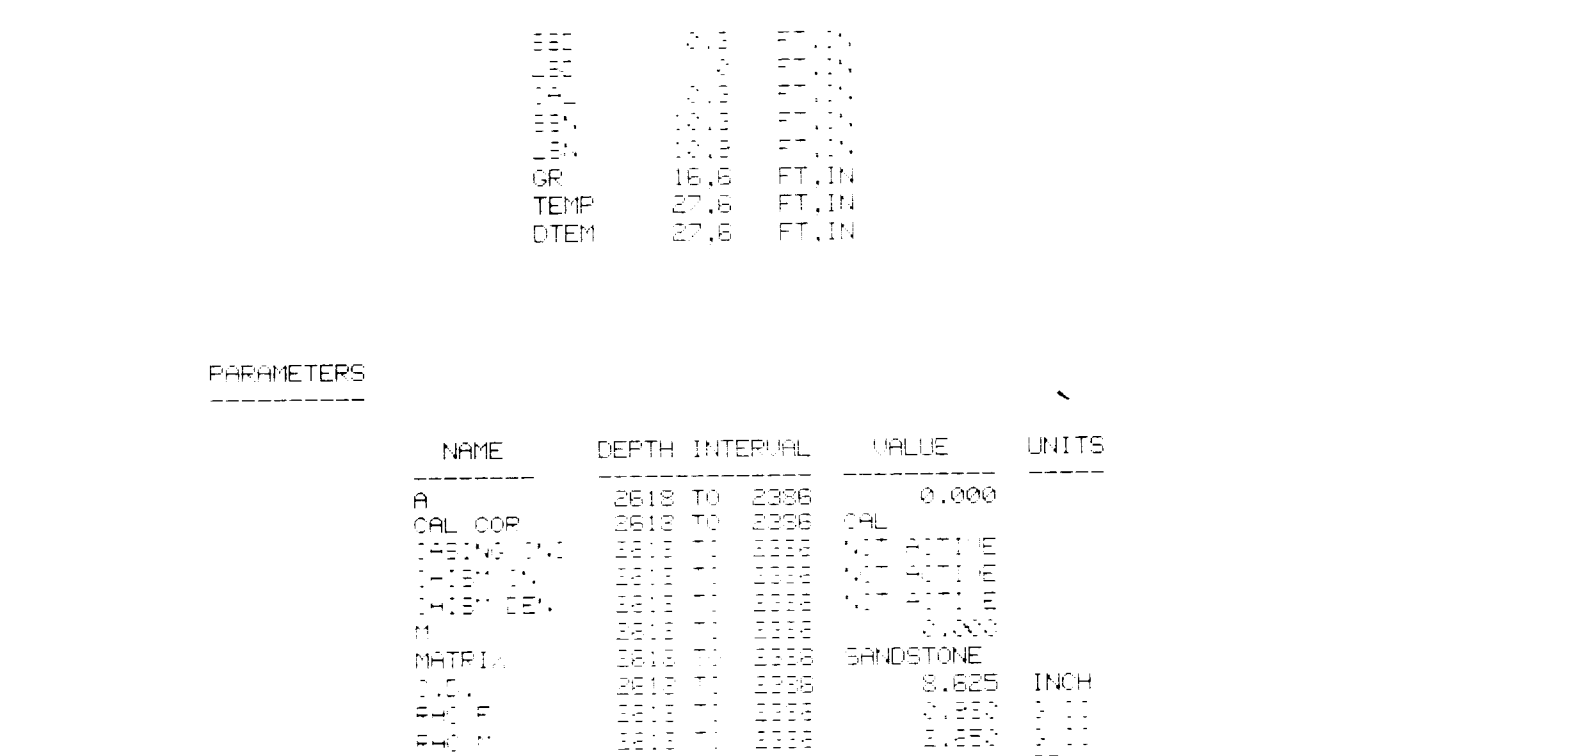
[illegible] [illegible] FT.IN
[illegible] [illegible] FT.IN
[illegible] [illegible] FT.IN
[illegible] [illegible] FT.IN
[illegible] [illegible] FT.IN
GR 16.6 FT.IN
TEMP 27.6 FT.IN
DTEM 27.6 FT.IN

PARAMETERS
----------

| NAME | DEPTH INTERVAL | VALUE | UNITS |
|---|---|---|---|
| A | 2618 TO 2386 | 0.000 | |
| CAL COR | 2618 TO 2386 | CAL | |
| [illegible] | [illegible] | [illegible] | |
| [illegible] | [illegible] | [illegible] | |
| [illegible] | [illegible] | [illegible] | |
| M | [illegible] | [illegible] | |
| MATRIX | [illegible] | SANDSTONE | |
| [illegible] | 2618 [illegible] 2386 | 8.625 | INCH |
| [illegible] | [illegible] | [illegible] | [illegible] |
| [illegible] | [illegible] | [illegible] | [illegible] |